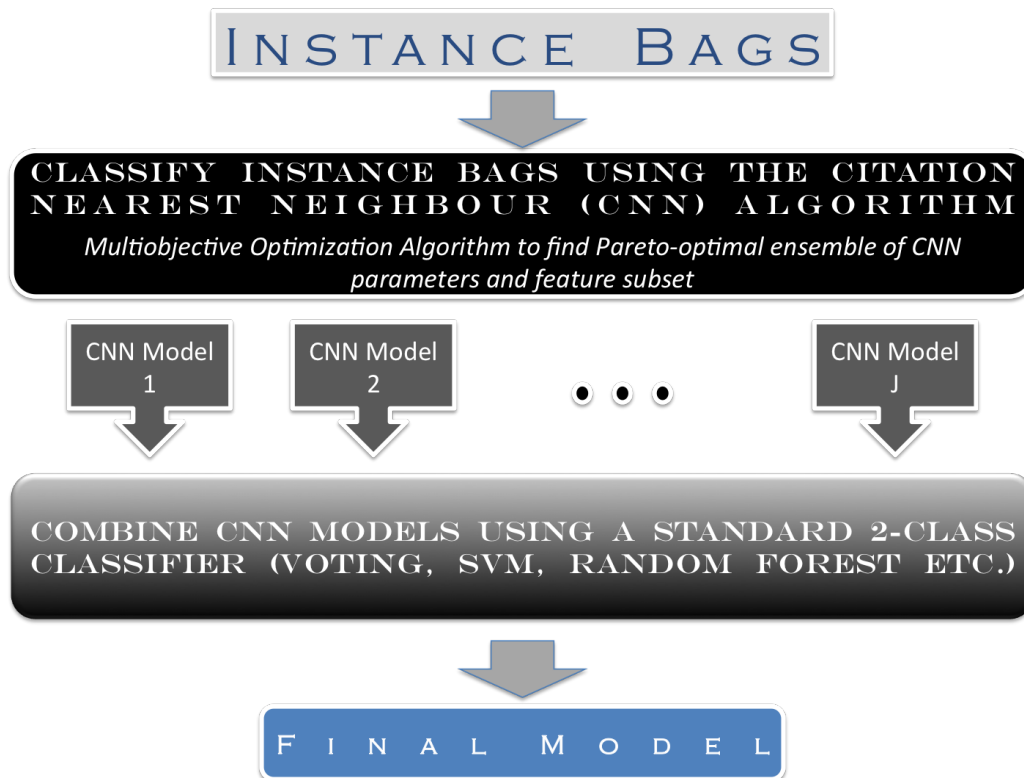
Instance Bags

Classify instance bags using the Citation Nearest Neighbour (CNN) algorithm

Multiobjective Optimization Algorithm to find Pareto-optimal ensemble of CNN parameters and feature subset

CNN Model 1

CNN Model 2

• • •

CNN Model J

Combine CNN Models using a standard 2-class classifier (Voting, SVM, Random Forest etc.)

Final Model